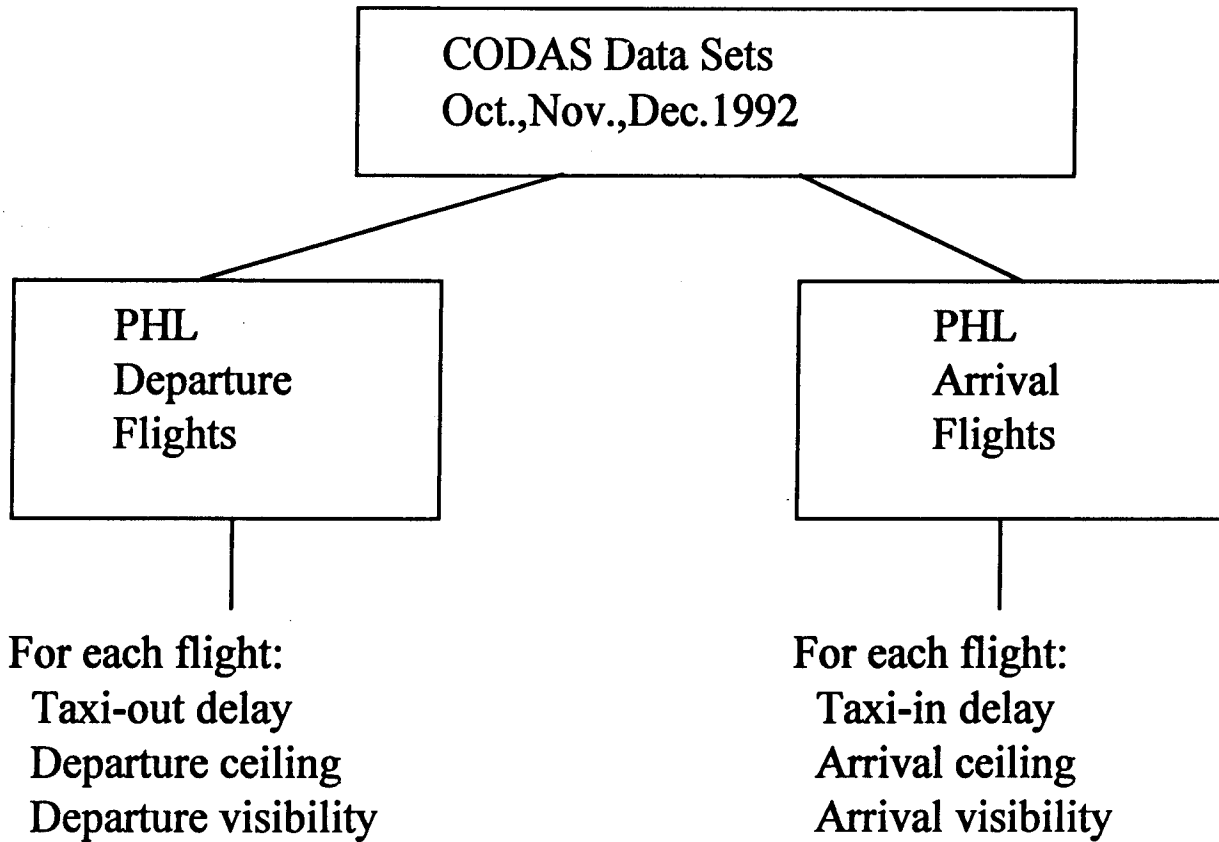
CODAS Data Sets
Oct.,Nov.,Dec.1992

PHL
Departure
Flights

PHL
Arrival
Flights

For each flight:
Taxi-out delay
Departure ceiling
Departure visibility

For each flight:
Taxi-in delay
Arrival ceiling
Arrival visibility